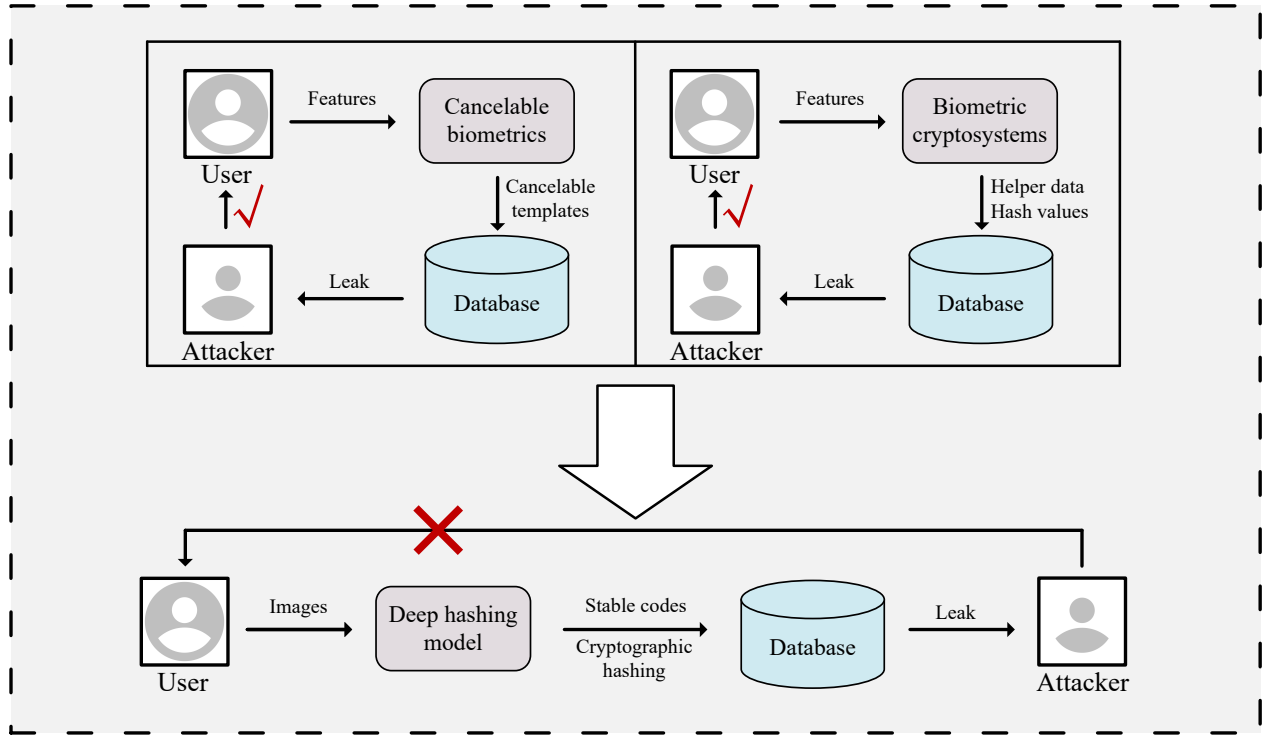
User
Features
Cancelable biometrics
Cancelable templates
Database
Leak
Attacker

User
Features
Biometric cryptosystems
Helper data
Hash values
Database
Leak
Attacker

User
Images
Deep hashing model
Stable codes
Cryptographic hashing
Database
Leak
Attacker